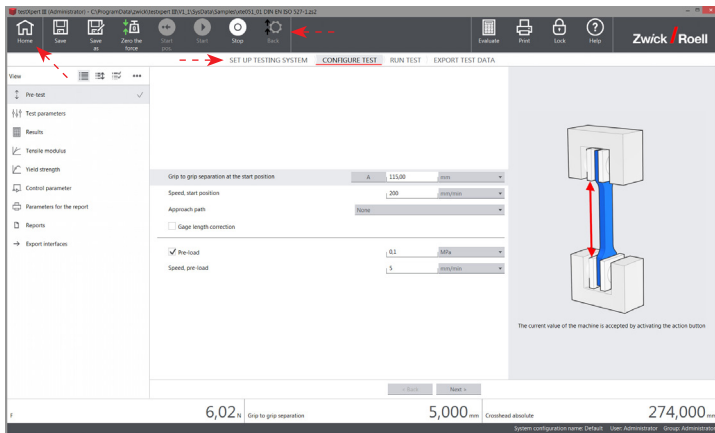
testXpert III (Administrator) - C:\ProgramData\zwick\testxpert III\V1_1\SysData\Samples\steel01_01 DIN EN ISO 527-1.zs2

Home
Save
Save as
Zero the force
Start pos.
Start
Stop
Back

Evaluate
Print
Lock
Help
Zwick Roell

SET UP TESTING SYSTEM
CONFIGURE TEST
RUN TEST
EXPORT TEST DATA

View

Pre-test
Test parameters
Results
Tensile modulus
Yield strength
Control parameter
Parameters for the report
Reports
Export interfaces

Grip to grip separation at the start position
A
115,00
mm
Speed, start position
200
mm/min
Approach path
None
Gage length correction
Pre-load
0,1
MPa
Speed, pre-load
5
mm/min

The current value of the machine is accepted by activating the action button

< Back
Next >

F
6,02 N
Grip to grip separation
5,000 mm
Crosshead absolute
274,000 mm

System configuration name: Default User: Administrator Group: Administrator